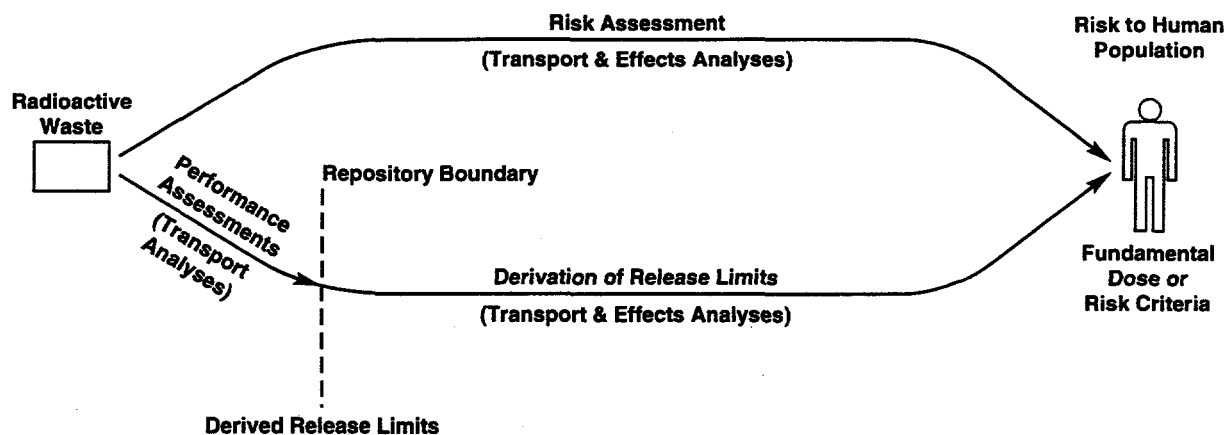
Risk Assessment

(Transport & Effects Analyses)

Risk to Human Population

Radioactive Waste

Performance Assessments (Transport Analyses)

Repository Boundary

Derivation of Release Limits

(Transport & Effects Analyses)

Fundamental Dose or Risk Criteria

Derived Release Limits